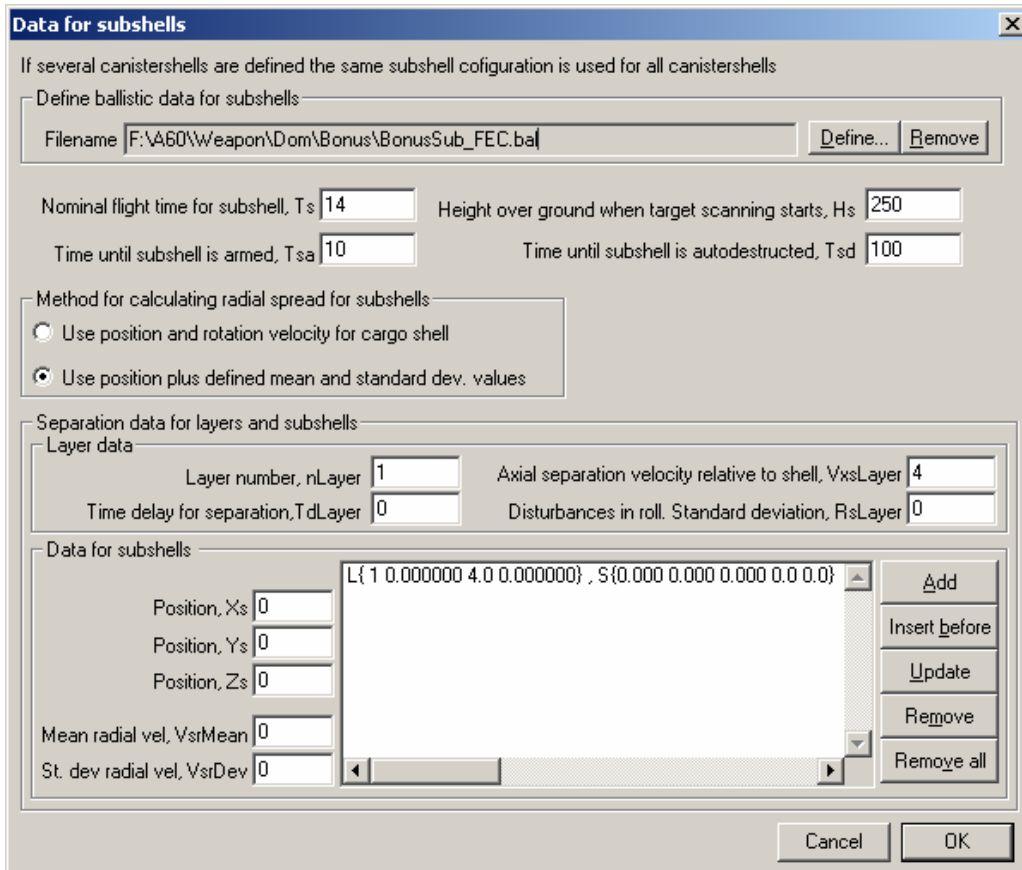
Data for subshells

If several canistershells are defined the same subshell cofiguration is used for all canistershells

Define ballistic data for subshells

Filename F:\A60\Weapon\Dom\Bonus\BonusSub_FEC.bal

Define... Remove

Nominal flight time for subshell, Ts 14

Height over ground when target scanning starts, Hs 250

Time until subshell is armed, Tsa 10

Time until subshell is autodestructed, Tsd 100

Method for calculating radial spread for subshells

Use position and rotation velocity for cargo shell

Use position plus defined mean and standard dev. values

Separation data for layers and subshells

Layer data

Layer number, nLayer 1

Axial separation velocity relative to shell, VxsLayer 4

Time delay for separation,TdLayer 0

Disturbances in roll. Standard deviation, RsLayer 0

Data for subshells

Position, Xs 0

Position, Ys 0

Position, Zs 0

Mean radial vel, VsrMean 0

St. dev radial vel, VsrDev 0

L{ 1 0.000000 4.0 0.000000} , S{0.000 0.000 0.000 0.0 0.0}

Add

Insert before

Update

Remove

Remove all

Cancel

OK